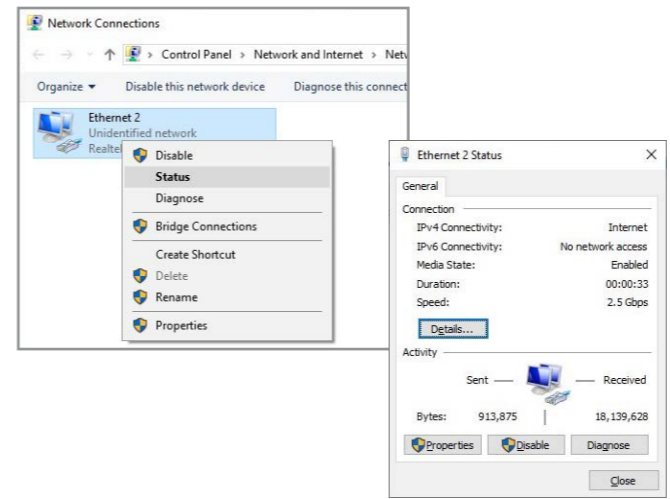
Network Connections

Control Panel > Network and Internet > Netw

Organize ▾ Disable this network device Diagnose this connect

Ethernet 2
Unidentified network
Realte

Disable
Status
Diagnose
Bridge Connections
Create Shortcut
Delete
Rename
Properties

Ethernet 2 Status

General

Connection

| | |
|---|---|
| IPv4 Connectivity: | Internet |
| IPv6 Connectivity: | No network access |
| Media State: | Enabled |
| Duration: | 00:00:33 |
| Speed: | 2.5 Gbps |

Details...

Activity

Sent — — Received

| | | |
|---|---|---|
| Bytes: | 913,875 | 18,139,628 |

Properties Disable Diagnose

Close